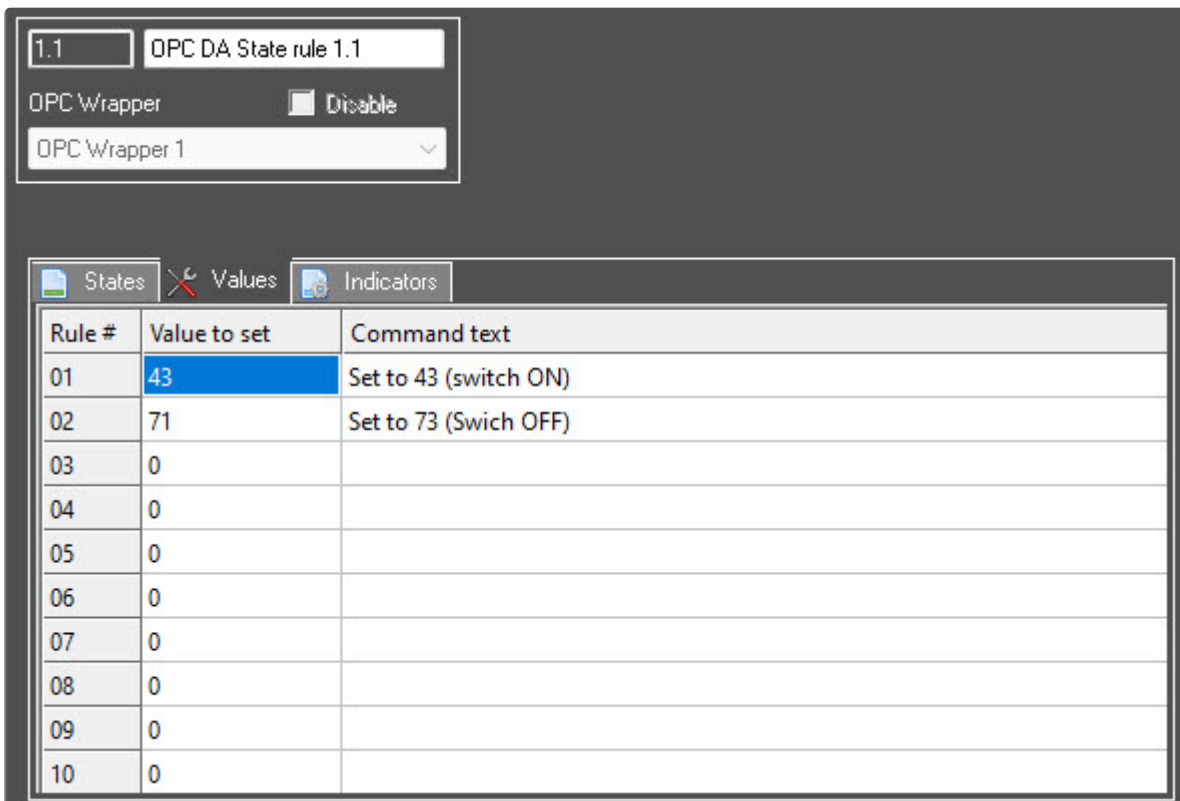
1.1 OPC DA State rule 1.1

OPC Wrapper Disable

OPC Wrapper 1

States Values Indicators

| Rule # | Value to set | Command text |
|---|---|---|
| 01 | 43 | Set to 43 (switch ON) |
| 02 | 71 | Set to 73 (Swich OFF) |
| 03 | 0 | |
| 04 | 0 | |
| 05 | 0 | |
| 06 | 0 | |
| 07 | 0 | |
| 08 | 0 | |
| 09 | 0 | |
| 10 | 0 | |